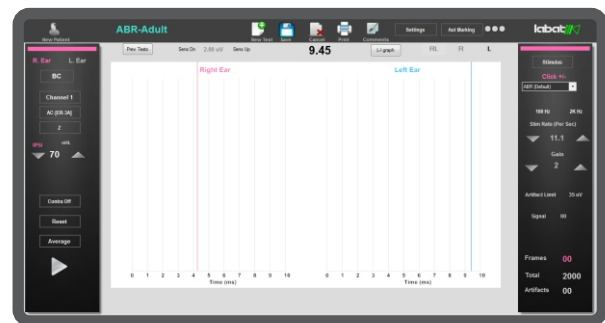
New Patient

ABR-Adult

New Test Save Cancel Print Comments

Settings Aut Marking

labat

R. Ear L. Ear

BC

Channel 1

AC (DB 3A)

Z

IPN

nHL

70

Combo Off

Reset

Average

Prev Tests

Sens Dn 2.88 uV Sens Up

9.45

LI graph

RL R L

Right Ear

Left Ear

0 1 2 3 4 5 6 7 8 9 10
Time (ms)

0 1 2 3 4 5 6 7 8 9 10
Time (ms)

Stimulus

Click

ABR (Default)

100 Hz 2K Hz

Stim Rate (Per Sec)

11.1

Gain

2

Artifact Limit 35 uV

Signal 00

Frames 00

Total 2000

Artifacts 00